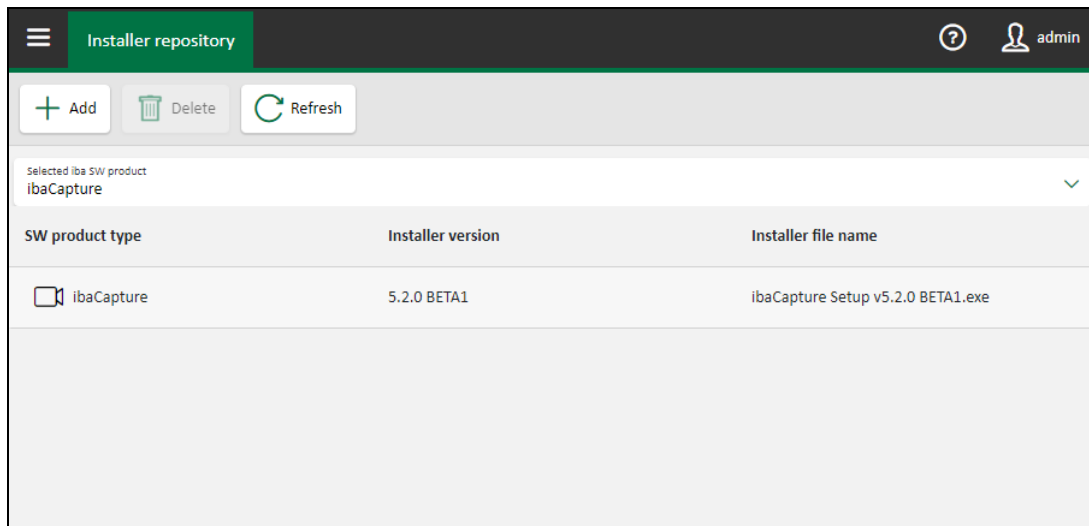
Installer repository

admin

Add

Delete

Refresh

Selected iba SW product
ibaCapture

| SW product type | Installer version | Installer file name |
|---|---|---|
| ibaCapture | 5.2.0 BETA1 | ibaCapture Setup v5.2.0 BETA1.exe |